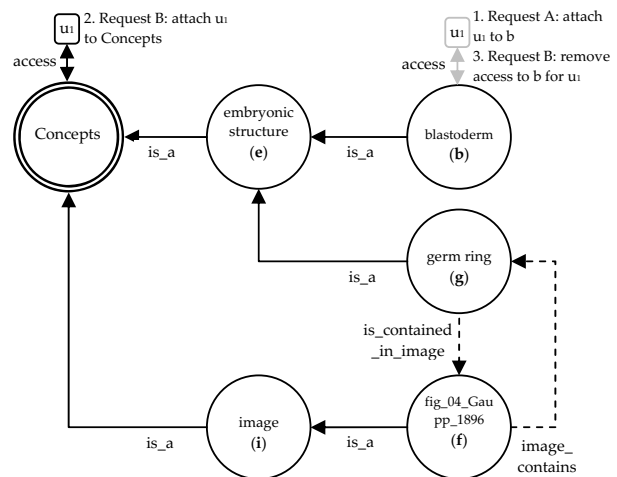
$u_1$ 2. Request B: attach $u_1$ to Concepts

access

$u_1$ 1. Request A: attach $u_1$ to b
3. Request B: remove access to b for $u_1$

access

Concepts

embryonic structure (**e**)

blastoderm (**b**)

is_a

is_a

germ ring (**g**)

is_a

is_contained _in_image

fig_04_Gaupp_1896 (**f**)

image (**i**)

is_a

is_a

image_ contains